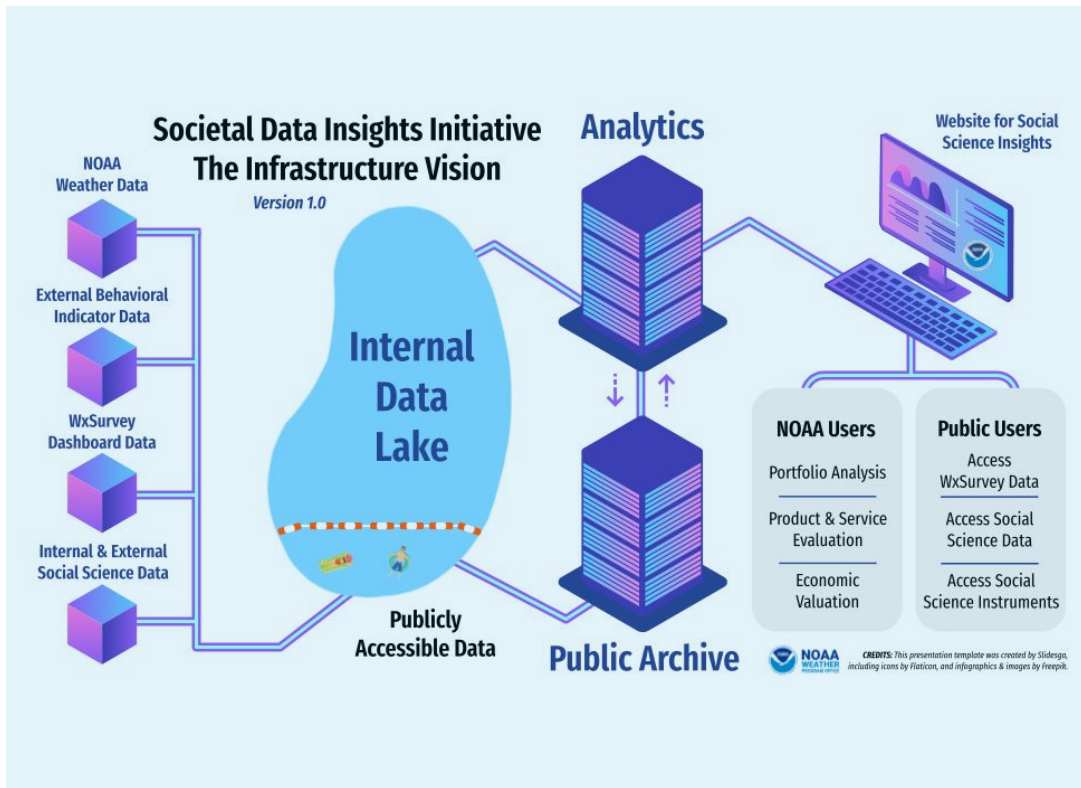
Societal Data Insights Initiative
The Infrastructure Vision
Version 1.0

NOAA Weather Data

External Behavioral Indicator Data

WxSurvey Dashboard Data

Internal & External Social Science Data

Internal Data Lake

Publicly Accessible Data

Analytics

Public Archive

Website for Social Science Insights

NOAA Users
Portfolio Analysis
Product & Service Evaluation
Economic Valuation

Public Users
Access WxSurvey Data
Access Social Science Data
Access Social Science Instruments

NOAA WEATHER PROGRAM OFFICE

CREDITS: This presentation template was created by Slidesgo, including icons by Flaticon, and infographics & images by Freepik.